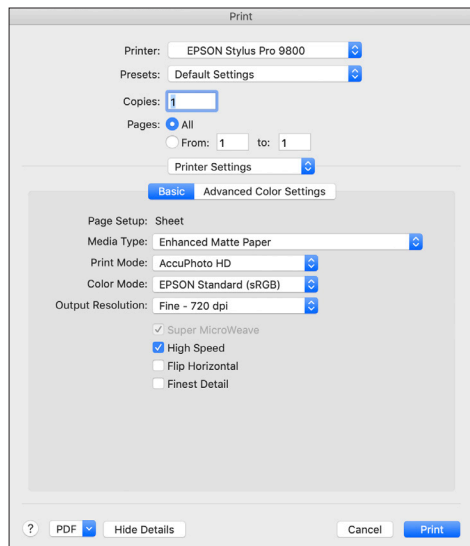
Print

Printer: EPSON Stylus Pro 9800

Presets: Default Settings

Copies: 1

Pages: All

From: 1 to: 1

Printer Settings

Basic Advanced Color Settings

Page Setup: Sheet

Media Type: Enhanced Matte Paper

Print Mode: AccuPhoto HD

Color Mode: EPSON Standard (sRGB)

Output Resolution: Fine - 720 dpi

Super MicroWeave

High Speed

Flip Horizontal

Finest Detail

? PDF Hide Details Cancel Print